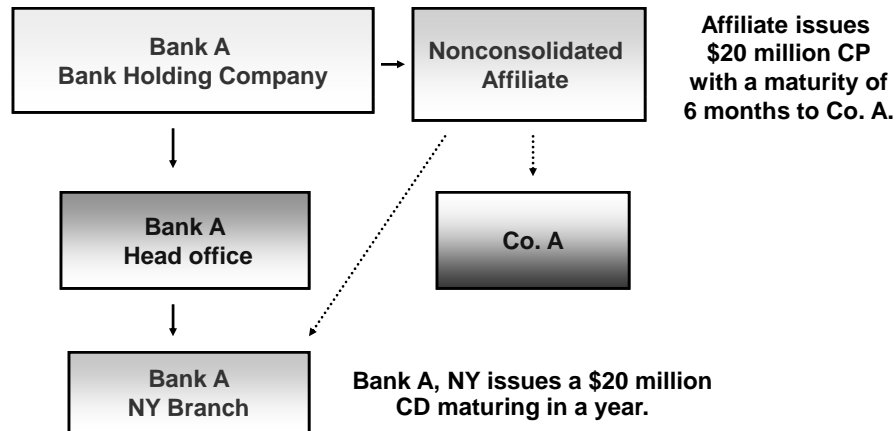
Bank A
Bank Holding Company

Nonconsolidated Affiliate

Affiliate issues $20 million CP with a maturity of 6 months to Co. A.

Bank A
Head office

Co. A

Bank A
NY Branch

Bank A, NY issues a $20 million CD maturing in a year.